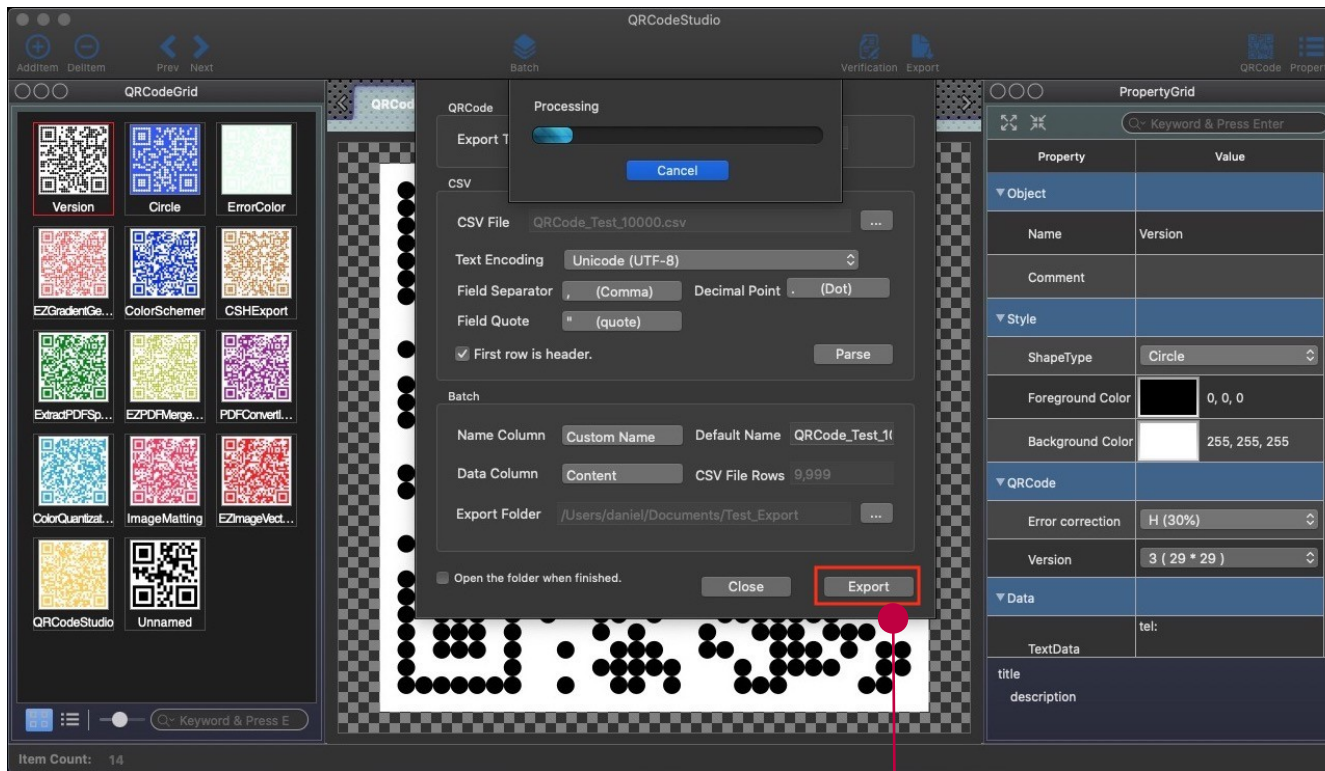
QRCodeStudio

AddItem DelItem Prev Next Batch Verification Export QRCode Proper

QRCodeGrid

Version Circle ErrorColor
EZGradientGe... ColorSchemer CSHExport
ExtractPDFSp... EZPDFMerge... PDFConvertl...
ColorQuantizat... ImageMatting EZImageVect...
QRCodeStudio Unnamed

Keyword & Press E

Item Count: 14

QRCod

QRCode
Export T

Processing
Cancel

CSV
CSV File QRCode_Test_10000.csv ...
Text Encoding Unicode (UTF-8)
Field Separator , (Comma) Decimal Point . (Dot)
Field Quote " (quote)
First row is header. Parse

Batch
Name Column Custom Name Default Name QRCode_Test_1(
Data Column Content CSV File Rows 9,999
Export Folder /Users/daniel/Documents/Test_Export ...

Open the folder when finished. Close Export

PropertyGrid
Keyword & Press Enter

| Property | Value |
|---|---|
| ▼Object | |
| Name | Version |
| Comment | |
| ▼Style | |
| ShapeType | Circle |
| Foreground Color | 0, 0, 0 |
| Background Color | 255, 255, 255 |
| ▼QRCode | |
| Error correction | H (30%) |
| Version | 3 ( 29 * 29 ) |
| ▼Data | |
| TextData | tel: |

title
description